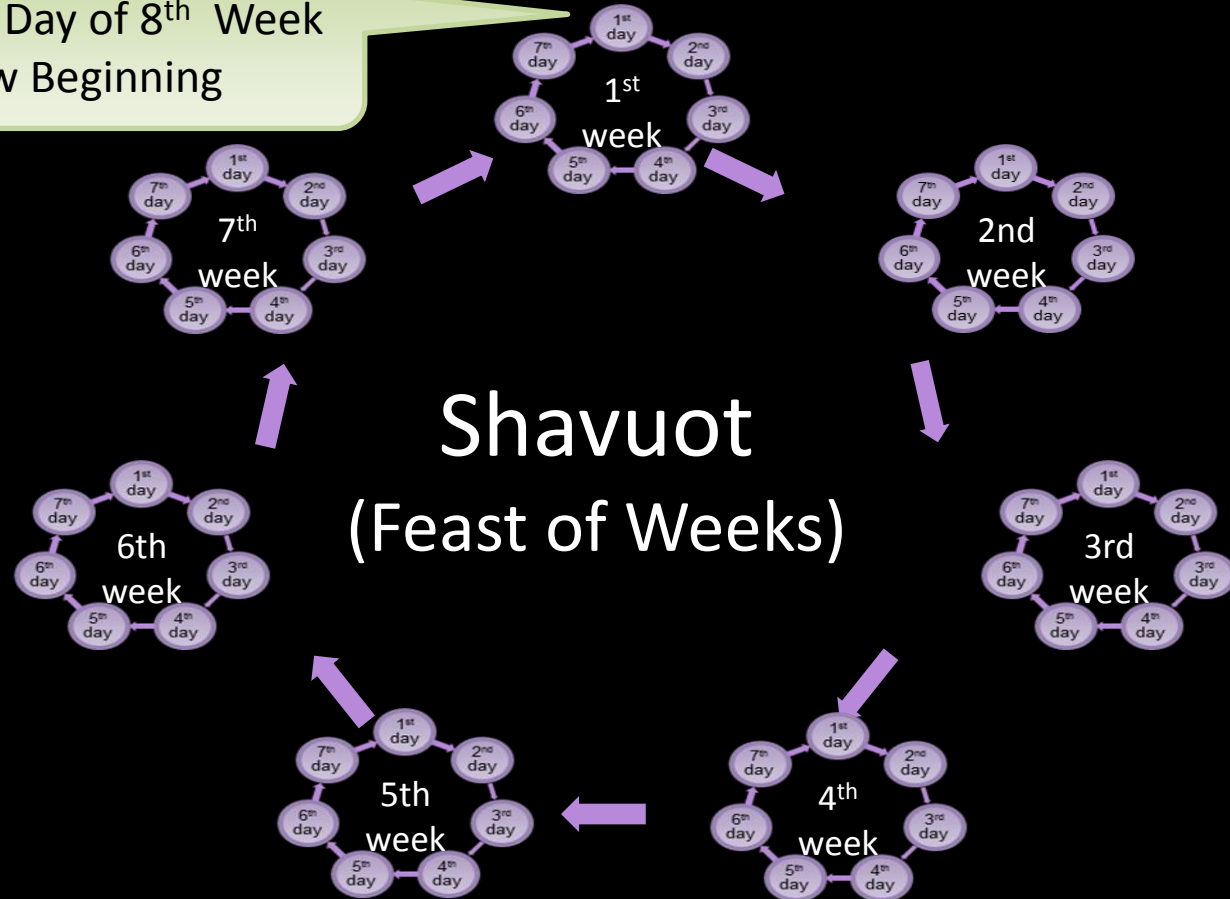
Day of 8$^{th}$ Week
w Beginning

1$^{st}$ day
2$^{nd}$ day
3$^{rd}$ day
4$^{th}$ day
5$^{th}$ day
6$^{th}$ day
7$^{th}$ day
1$^{st}$ week

7$^{th}$ week
1$^{st}$ day
2$^{nd}$ day
3$^{rd}$ day
4$^{th}$ day
5$^{th}$ day
6$^{th}$ day
7$^{th}$ day

2nd week
1$^{st}$ day
2$^{nd}$ day
3$^{rd}$ day
4$^{th}$ day
5$^{th}$ day
6$^{th}$ day
7$^{th}$ day

Shavuot
(Feast of Weeks)

6th week
1$^{st}$ day
2$^{nd}$ day
3$^{rd}$ day
4$^{th}$ day
5$^{th}$ day
6$^{th}$ day
7$^{th}$ day

3rd week
1$^{st}$ day
2$^{nd}$ day
3$^{rd}$ day
4$^{th}$ day
5$^{th}$ day
6$^{th}$ day
7$^{th}$ day

5th week
1$^{st}$ day
2$^{nd}$ day
3$^{rd}$ day
4$^{th}$ day
5$^{th}$ day
6$^{th}$ day
7$^{th}$ day

4$^{th}$ week
1$^{st}$ day
2$^{nd}$ day
3$^{rd}$ day
4$^{th}$ day
5$^{th}$ day
6$^{th}$ day
7$^{th}$ day